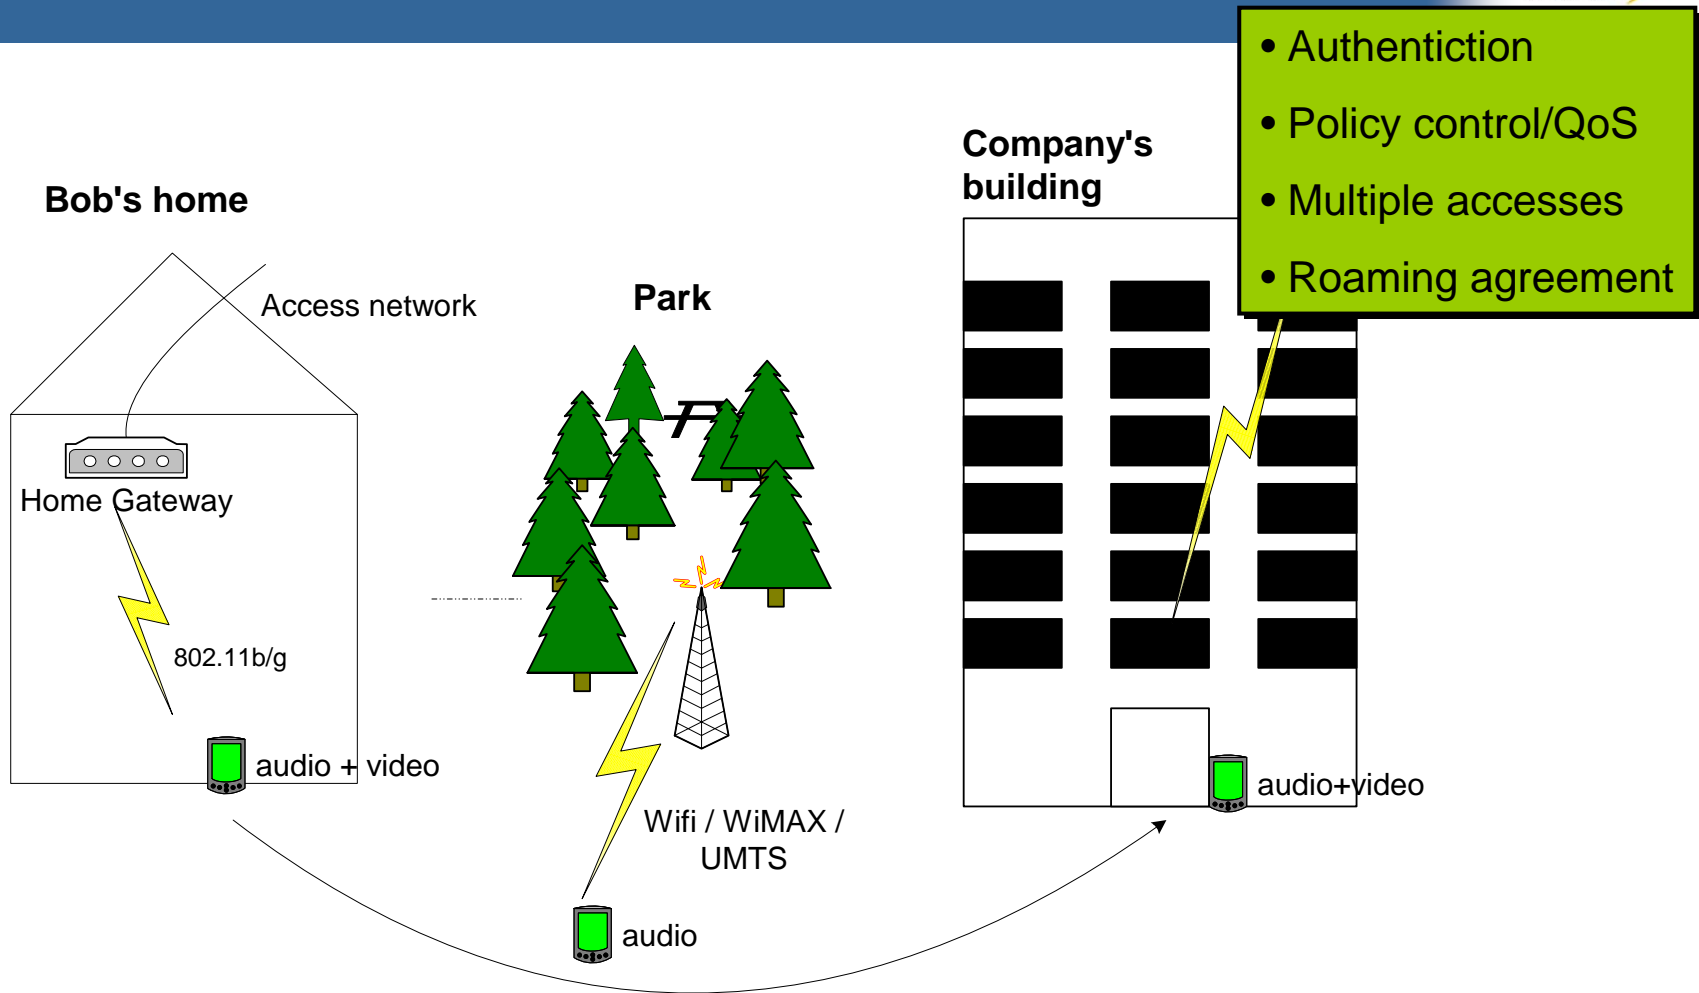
• Authentiction
• Policy control/QoS
• Multiple accesses
• Roaming agreement

Bob's home

Access network

Home Gateway

802.11b/g

audio + video

Park

Wifi / WiMAX / UMTS

audio

Company's building

audio+video